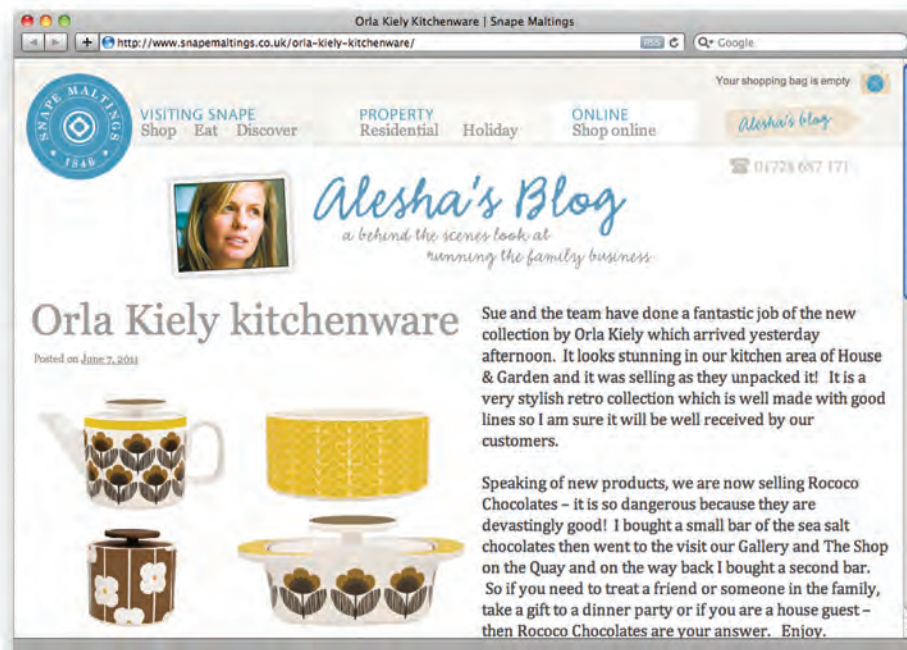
Orla Kiely Kitchenware | Snape Maltings

http://www.snapemaltings.co.uk/orla-kiely-kitchenware/

RSS

Google

Your shopping bag is empty

SNAPE MALTINGS 1846

VISITING SNAPE
Shop Eat Discover

PROPERTY
Residential Holiday

ONLINE
Shop online

Alesha's blog

01728 687 171

Alesha's Blog
a behind the scenes look at running the family business

Orla Kiely kitchenware

Posted on June 7, 2011

Sue and the team have done a fantastic job of the new collection by Orla Kiely which arrived yesterday afternoon. It looks stunning in our kitchen area of House & Garden and it was selling as they unpacked it! It is a very stylish retro collection which is well made with good lines so I am sure it will be well received by our customers.

Speaking of new products, we are now selling Rococo Chocolates – it is so dangerous because they are devastingly good! I bought a small bar of the sea salt chocolates then went to the visit our Gallery and The Shop on the Quay and on the way back I bought a second bar. So if you need to treat a friend or someone in the family, take a gift to a dinner party or if you are a house guest – then Rococo Chocolates are your answer. Enjoy.